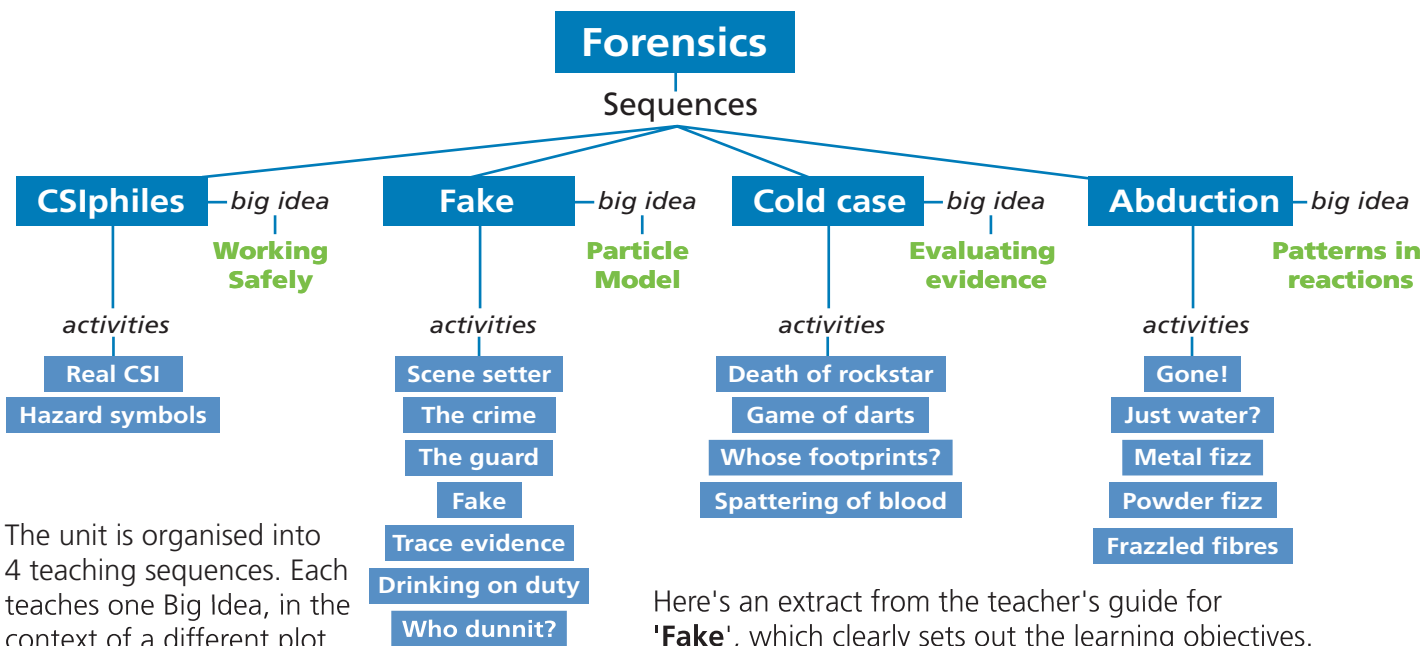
Forensics

Sequences

CSIphiles
big idea
Working Safely
activities
Real CSI
Hazard symbols

Fake
big idea
Particle Model
activities
Scene setter
The crime
The guard
Fake
Trace evidence
Drinking on duty
Who dunnit?

Cold case
big idea
Evaluating evidence
activities
Death of rockstar
Game of darts
Whose footprints?
Spattering of blood

Abduction
big idea
Patterns in reactions
activities
Gone!
Just water?
Metal fizz
Powder fizz
Frazzled fibres

The unit is organised into 4 teaching sequences. Each teaches one Big Idea, in the context of a different plot

Here's an extract from the teacher's guide for **'Fake'**, which clearly sets out the learning objectives.